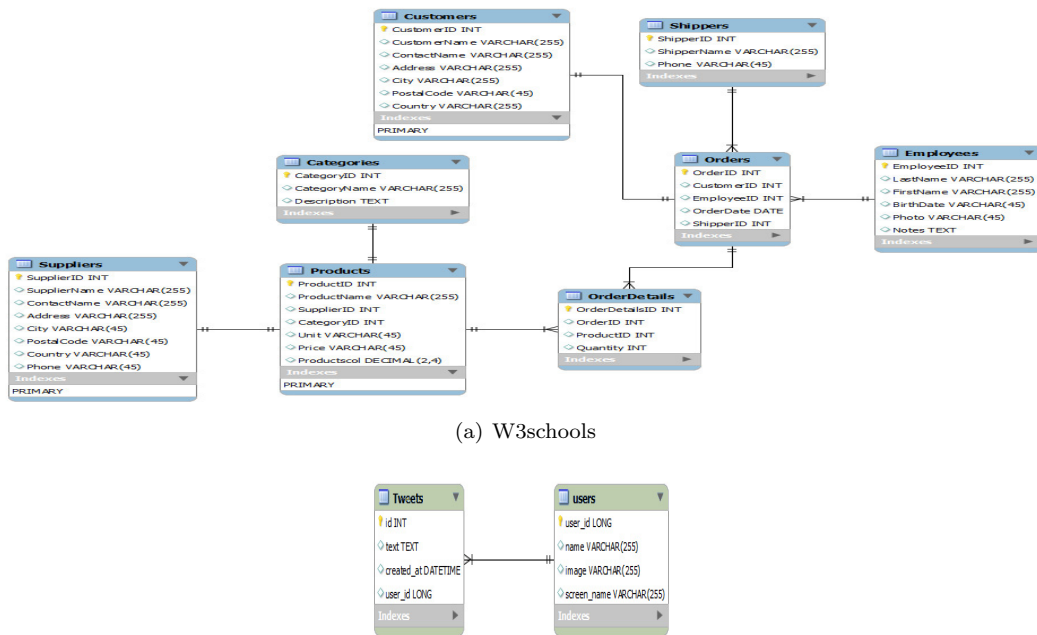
Customers
CustomerID INT
CustomerName VARCHAR(255)
ContactName VARCHAR(255)
Address VARCHAR(255)
City VARCHAR(255)
PostalCode VARCHAR(45)
Country VARCHAR(255)
Indexes
PRIMARY

Shippers
ShipperID INT
ShipperName VARCHAR(255)
Phone VARCHAR(45)
Indexes

Categories
CategoryID INT
CategoryName VARCHAR(255)
Description TEXT
Indexes

Orders
OrderID INT
CustomerID INT
EmployeeID INT
OrderDate DATE
ShipperID INT
Indexes

Employees
EmployeeID INT
LastName VARCHAR(255)
FirstName VARCHAR(255)
BirthDate VARCHAR(45)
Photo VARCHAR(45)
Notes TEXT
Indexes

Suppliers
SupplierID INT
SupplierName VARCHAR(255)
ContactName VARCHAR(255)
Address VARCHAR(255)
City VARCHAR(45)
PostalCode VARCHAR(45)
Country VARCHAR(45)
Phone VARCHAR(45)
Indexes
PRIMARY

Products
ProductID INT
ProductName VARCHAR(255)
SupplierID INT
CategoryID INT
Unit VARCHAR(45)
Price VARCHAR(45)
Productscol DECIMAL(2,4)
Indexes
PRIMARY

OrderDetails
OrderDetailsID INT
OrderID INT
ProductID INT
Quantity INT
Indexes

(a) W3schools

Tweets
id INT
text TEXT
created_at DATETIME
user_id LONG
Indexes

users
user_id LONG
name VARCHAR(255)
image VARCHAR(255)
screen_name VARCHAR(255)
Indexes